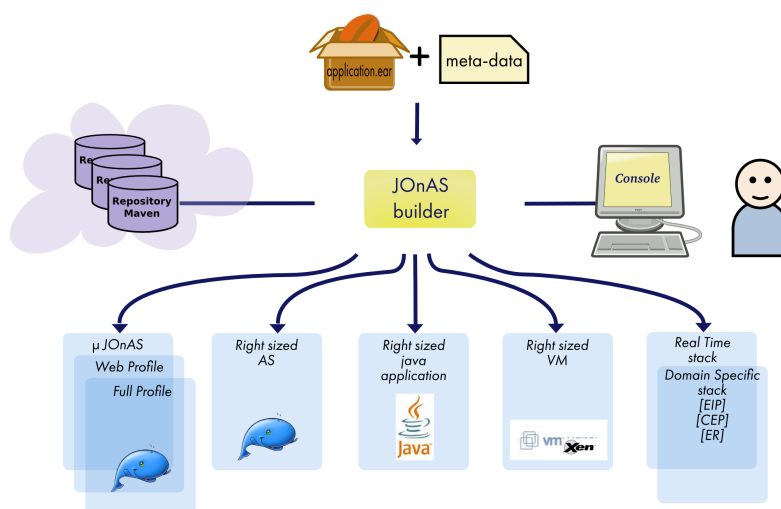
application.ear

+

meta-data

Re

Re

Repository Maven

JOnAS builder

Console

μ JOnAS

Web Profile

Full Profile

Right sized AS

Right sized java application

Java

Right sized VM

vm

Xen

Real Time stack

Domain Specific stack [EIP] [CEP] [ER]